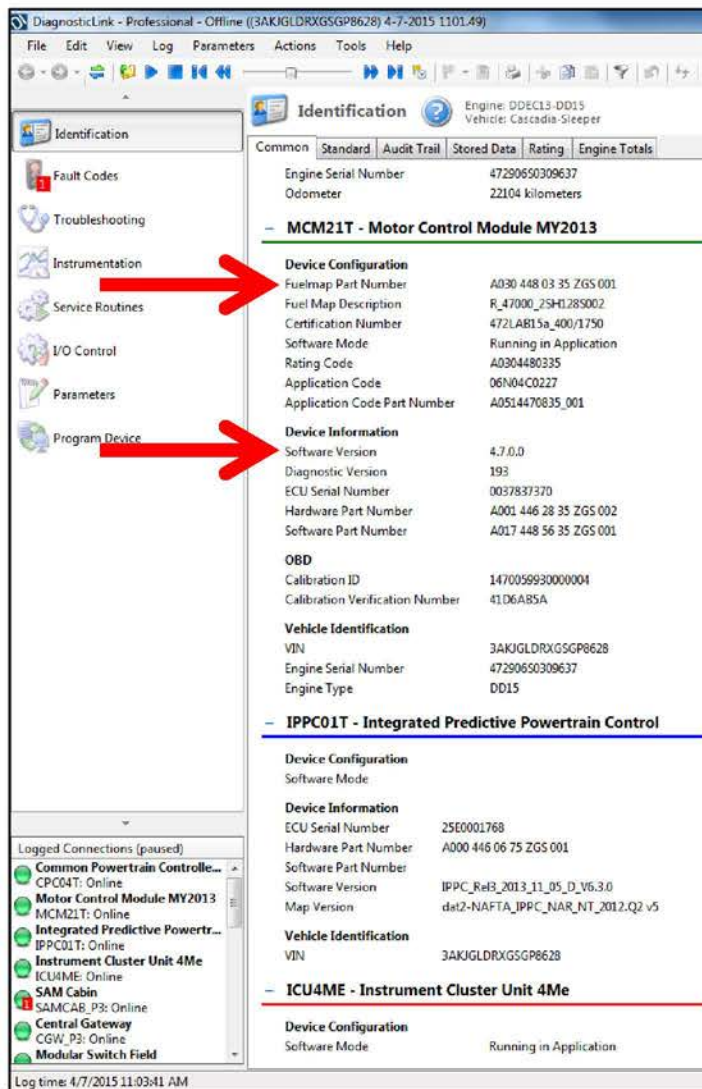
DiagnosticLink - Professional - Offline ((3AKJGLDRXGSGP8628) 4-7-2015 1101.49)

File Edit View Log Parameters Actions Tools Help

Identification
Fault Codes
Troubleshooting
Instrumentation
Service Routines
I/O Control
Parameters
Program Device

Logged Connections (paused)
Common Powertrain Controlle...
CPC04T: Online
Motor Control Module MY2013
MCM21T: Online
Integrated Predictive Powertr...
IPPC01T: Online
Instrument Cluster Unit 4Me
ICU4ME: Online
SAM Cabin
SAMCAB_P3: Online
Central Gateway
CGW_P3: Online
Modular Switch Field

Log time: 4/7/2015 11:03:41 AM

Identification
Engine: DDEC13-DD15
Vehicle: Cascadia-Sleeper

Common | Standard | Audit Trail | Stored Data | Rating | Engine Totals

| | |
|---|---|
| Engine Serial Number | 47290650309637 |
| Odometer | 22104 kilometers |

MCM21T - Motor Control Module MY2013

Device Configuration

| | |
|---|---|
| Fuelmap Part Number | A030 448 03 35 ZGS 001 |
| Fuel Map Description | R_47000_2SH128S002 |
| Certification Number | 472LAB15a_400/1750 |
| Software Mode | Running in Application |
| Rating Code | A0304480335 |
| Application Code | 06N04C0227 |
| Application Code Part Number | A0514470835_001 |

Device Information

| | |
|---|---|
| Software Version | 4.7.0.0 |
| Diagnostic Version | 193 |
| ECU Serial Number | 0037837370 |
| Hardware Part Number | A001 446 28 35 ZGS 002 |
| Software Part Number | A017 448 56 35 ZGS 001 |

OBD

| | |
|---|---|
| Calibration ID | 1470059930000004 |
| Calibration Verification Number | 41D6AB5A |

Vehicle Identification

| | |
|---|---|
| VIN | 3AKJGLDRXGSGP8628 |
| Engine Serial Number | 47290650309637 |
| Engine Type | DD15 |

IPPC01T - Integrated Predictive Powertrain Control

Device Configuration
Software Mode

Device Information

| | |
|---|---|
| ECU Serial Number | 25E0001768 |
| Hardware Part Number | A000 446 06 75 ZGS 001 |
| Software Part Number | |
| Software Version | IPPC_Rel3_2013_11_05_D_V6.3.0 |
| Map Version | dat2-NAFTA_IPPC_NAR_NT_2012.Q2 v5 |

Vehicle Identification

| | |
|---|---|
| VIN | 3AKJGLDRXGSGP8628 |

ICU4ME - Instrument Cluster Unit 4Me

Device Configuration

| | |
|---|---|
| Software Mode | Running in Application |